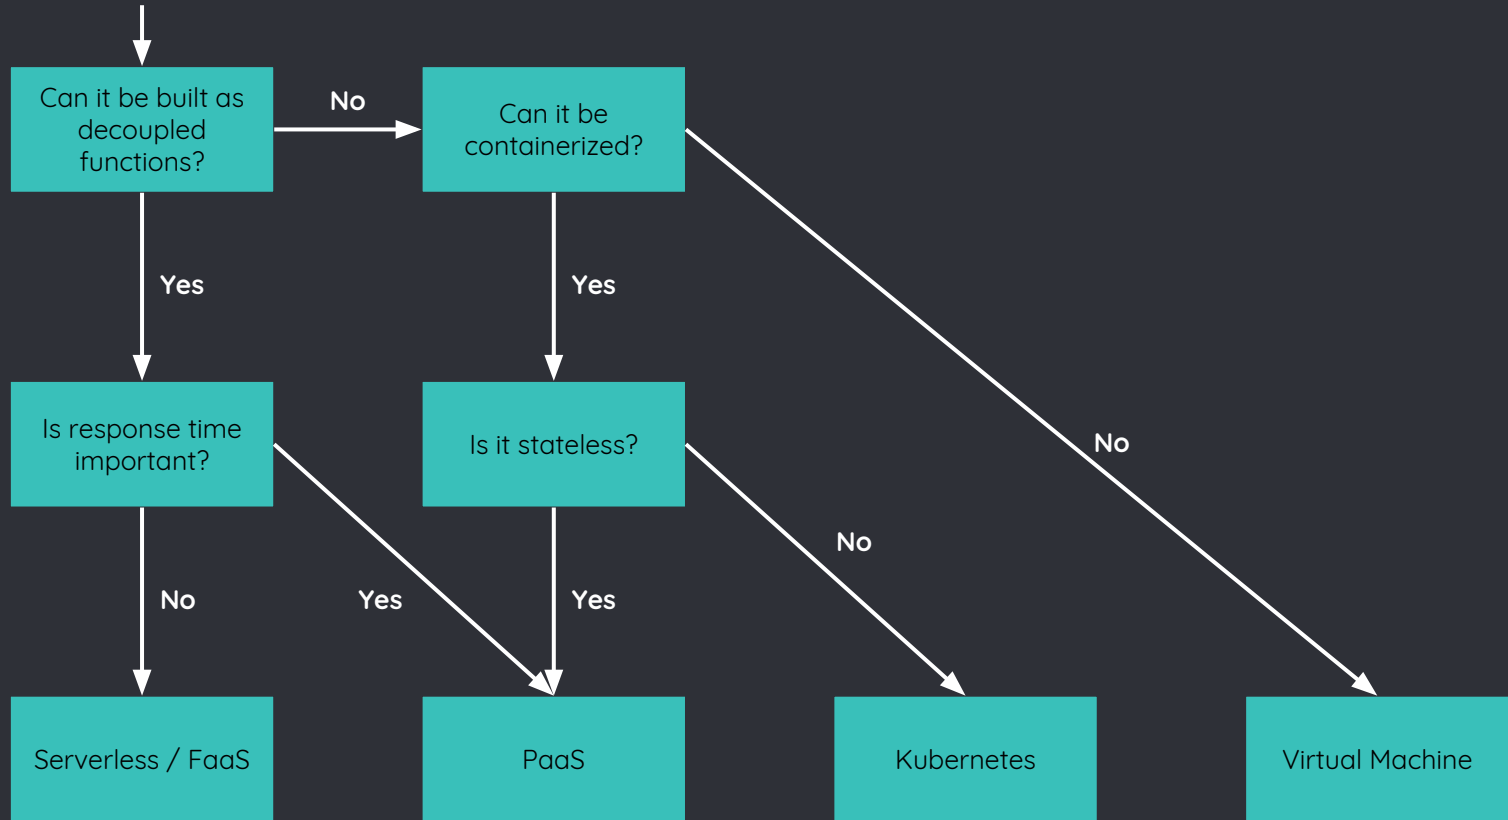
Can it be built as decoupled functions?

No

Can it be containerized?

Yes

Yes

Is response time important?

Is it stateless?

No

No

No

Yes

Yes

Serverless / FaaS

PaaS

Kubernetes

Virtual Machine